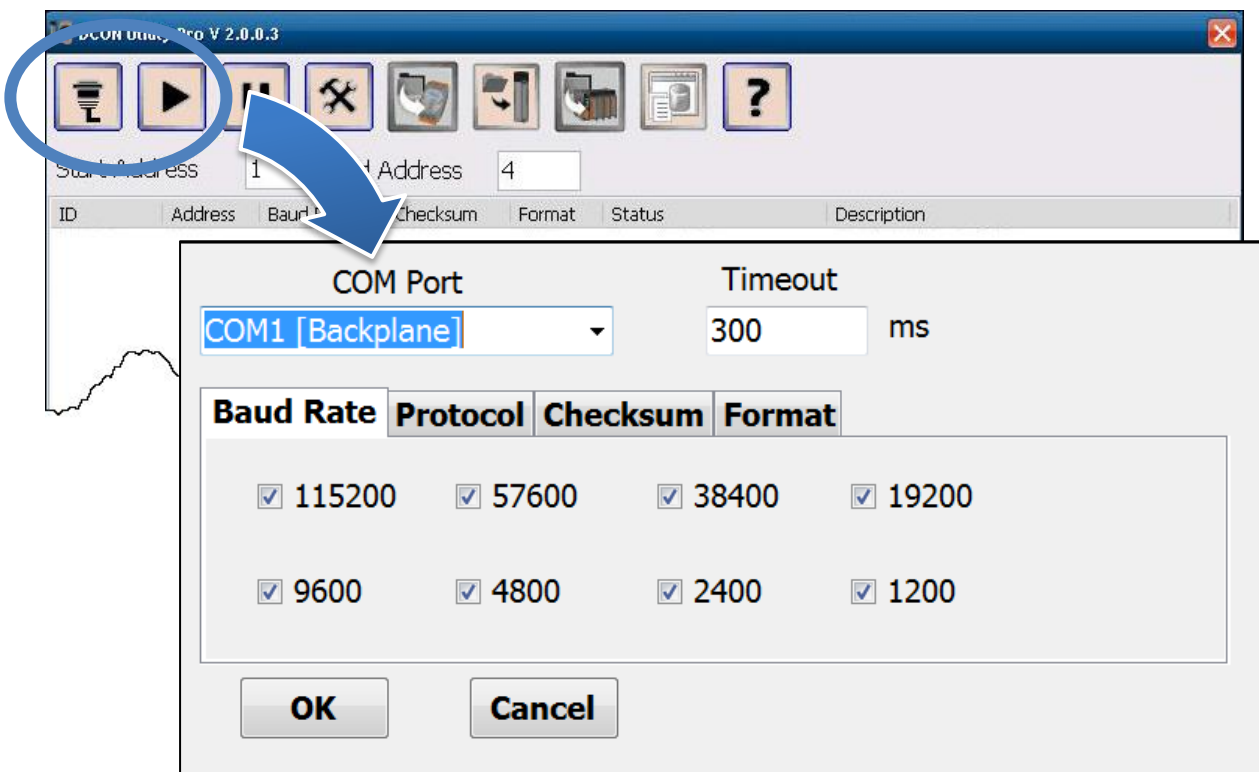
DCON Utility Pro V 2.0.0.3

?

Start Address 1 End Address 4

| ID | Address | Baud Rate | Checksum | Format | Status | Description |
|---|---|---|---|---|---|---|

COM Port
COM1 [Backplane]

Timeout
300 ms

Baud Rate | Protocol | Checksum | Format

☑ 115200 ☑ 57600 ☑ 38400 ☑ 19200

☑ 9600 ☑ 4800 ☑ 2400 ☑ 1200

OK Cancel